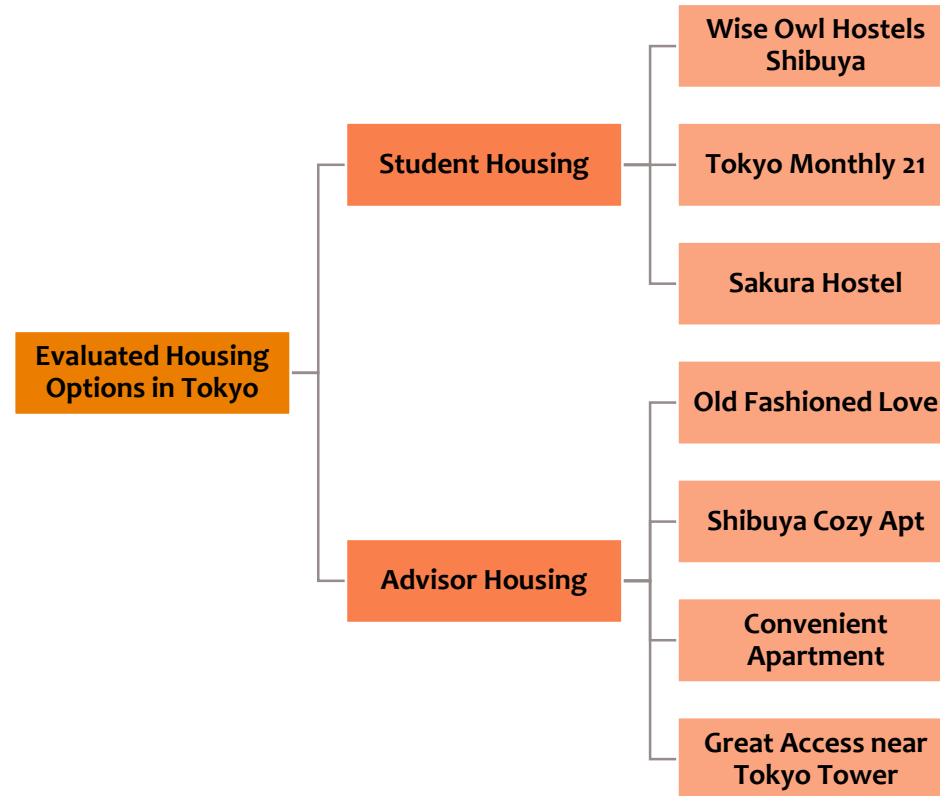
Evaluated Housing Options in Tokyo

Student Housing

Wise Owl Hostels Shibuya

Tokyo Monthly 21

Sakura Hostel

Advisor Housing

Old Fashioned Love

Shibuya Cozy Apt

Convenient Apartment

Great Access near Tokyo Tower